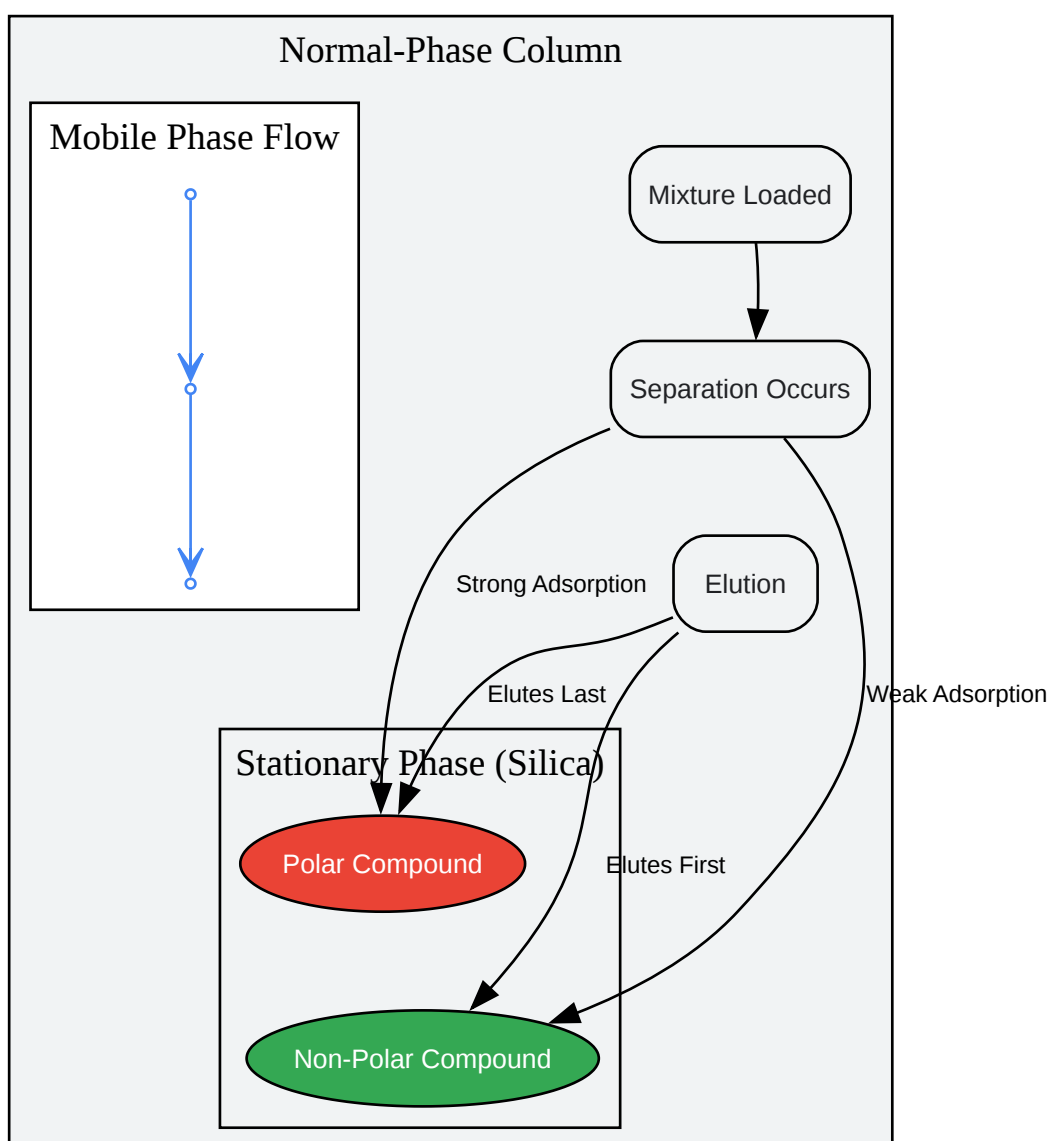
Normal-Phase Column

Mobile Phase Flow

Mixture Loaded

Separation Occurs

Strong Adsorption

Elution

Elutes Last

Weak Adsorption

Stationary Phase (Silica)

Polar Compound

Elutes First

Non-Polar Compound